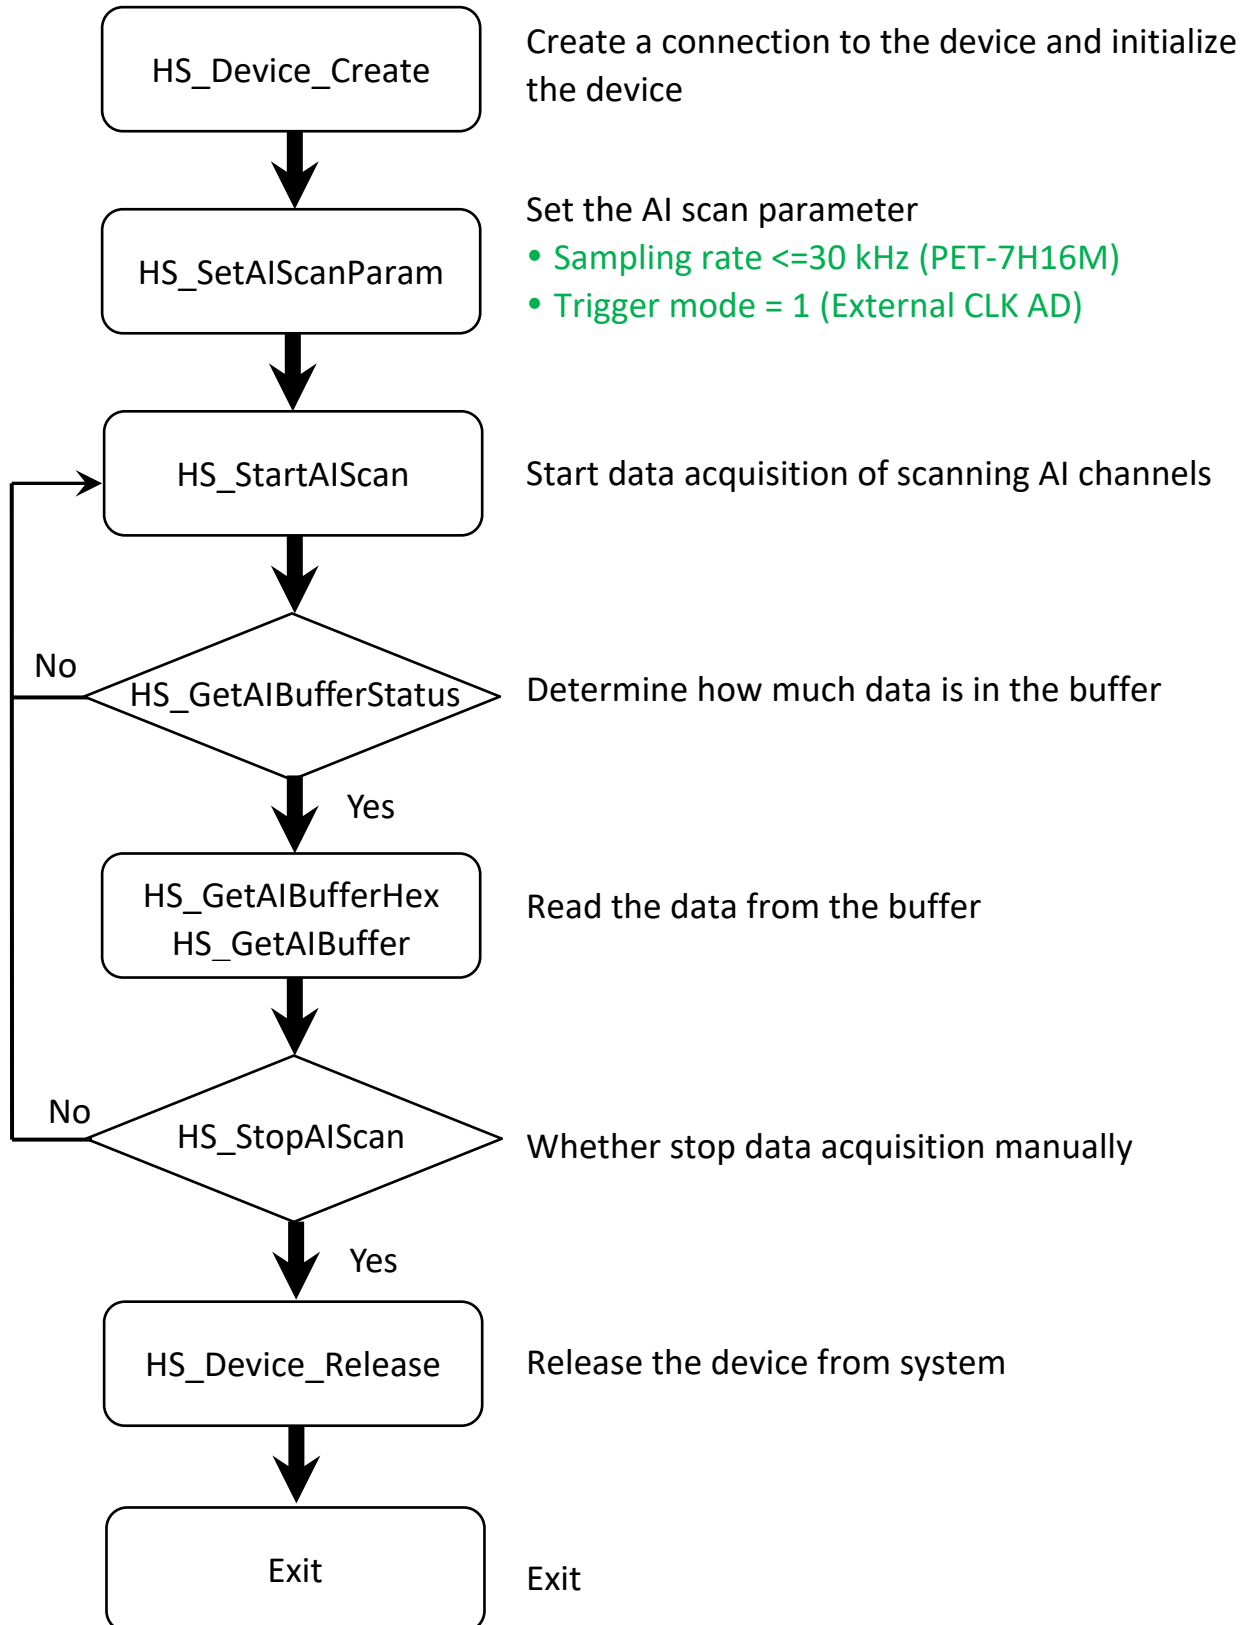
HS_Device_Create

Create a connection to the device and initialize the device

HS_SetAIScanParam

Set the AI scan parameter
• Sampling rate <=30 kHz (PET-7H16M)
• Trigger mode = 1 (External CLK AD)

HS_StartAIScan

Start data acquisition of scanning AI channels

No

HS_GetAIBufferStatus

Determine how much data is in the buffer

Yes

HS_GetAIBufferHex
HS_GetAIBuffer

Read the data from the buffer

No

HS_StopAIScan

Whether stop data acquisition manually

Yes

HS_Device_Release

Release the device from system

Exit

Exit